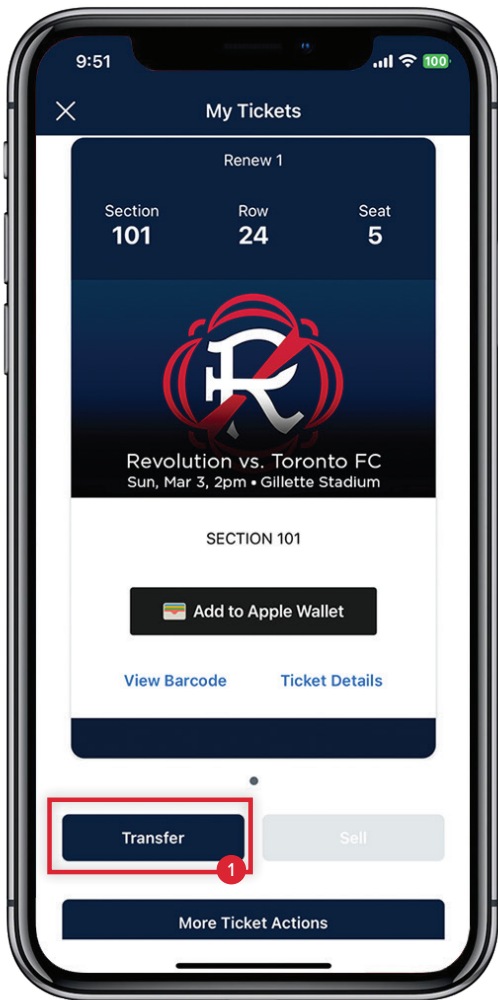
9:51

100

My Tickets

Renew 1

Section
101

Row
24

Seat
5

Revolution vs. Toronto FC
Sun, Mar 3, 2pm • Gillette Stadium

SECTION 101

Add to Apple Wallet

View Barcode

Ticket Details

Transfer

1

Sell

More Ticket Actions